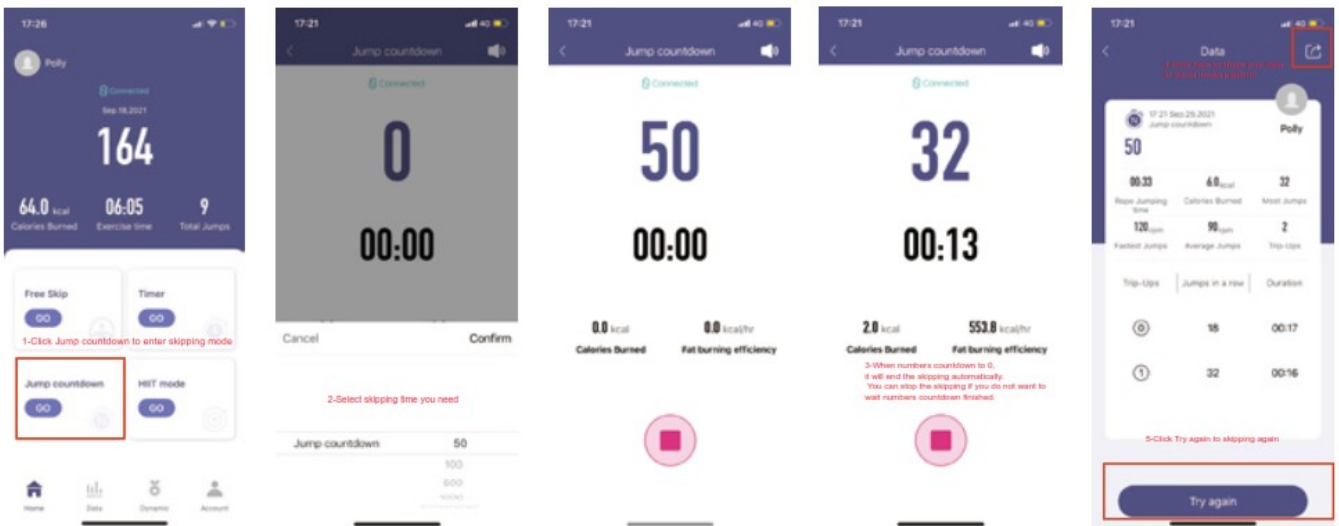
17:26

Polly

Connected

Sep 16,2021

164

64.0 kcal
Calories Burned

06:05
Exercise time

9
Total Jumps

Free Skip
GO

Timer
GO

1-Click Jump countdown to enter skipping mode

Jump countdown
GO

HIIT mode
GO

Home
Data
Dynamic
Account

17:21

Jump countdown

Connected

0

00:00

Cancel
Confirm

2-Select skipping time you need

Jump countdown 50
100
500
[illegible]

17:21

Jump countdown

Connected

50

00:00

0.0 kcal
Calories Burned

0.0 kcal/hr
Fat burning efficiency

17:21

Jump countdown

Connected

32

00:13

2.0 kcal
Calories Burned

553.0 kcal/hr
Fat burning efficiency

3-When numbers countdown to 0, it will end the skipping automatically. You can stop the skipping if you do not want to wait numbers countdown finished.

17:21

Data

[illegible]

17:21 Sep.29,2021
Jump countdown

Polly

50

00:33
Rope Jumping time

6.0 kcal
Calories Burned

32
Most Jumps

120 rpm
Fastest Jumps

90 rpm
Average Jumps

2
Trip-Ups

Trip-Ups
Jumps in a row
Duration

0
18
00:17

1
32
00:16

5-Click Try again to skipping again

Try again